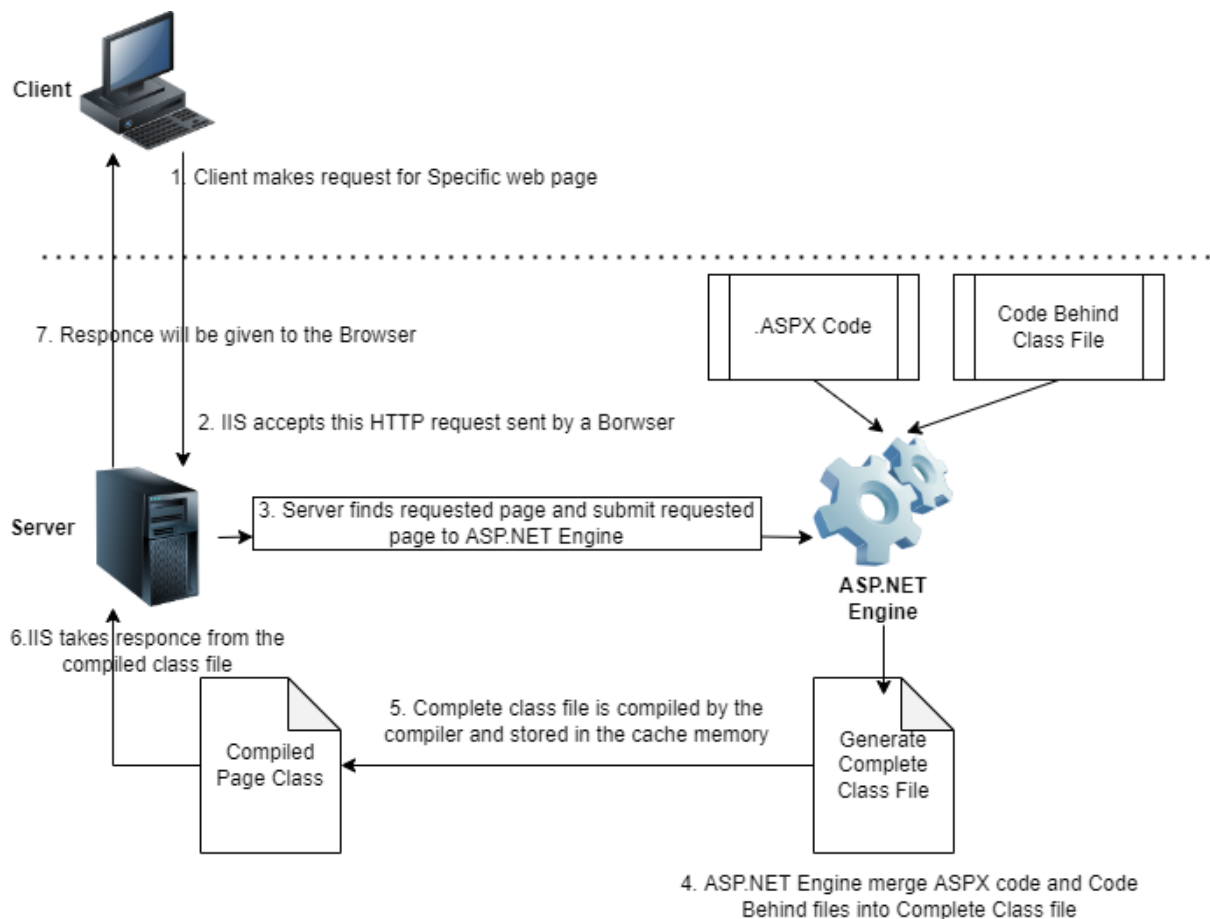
Client

1. Client makes request for Specific web page

7. Responce will be given to the Browser

.ASPX Code

Code Behind Class File

2. IIS accepts this HTTP request sent by a Borwser

Server

3. Server finds requested page and submit requested page to ASP.NET Engine

ASP.NET Engine

6.IIS takes responce from the compiled class file

5. Complete class file is compiled by the compiler and stored in the cache memory

Compiled Page Class

Generate Complete Class File

4. ASP.NET Engine merge ASPX code and Code Behind files into Complete Class file